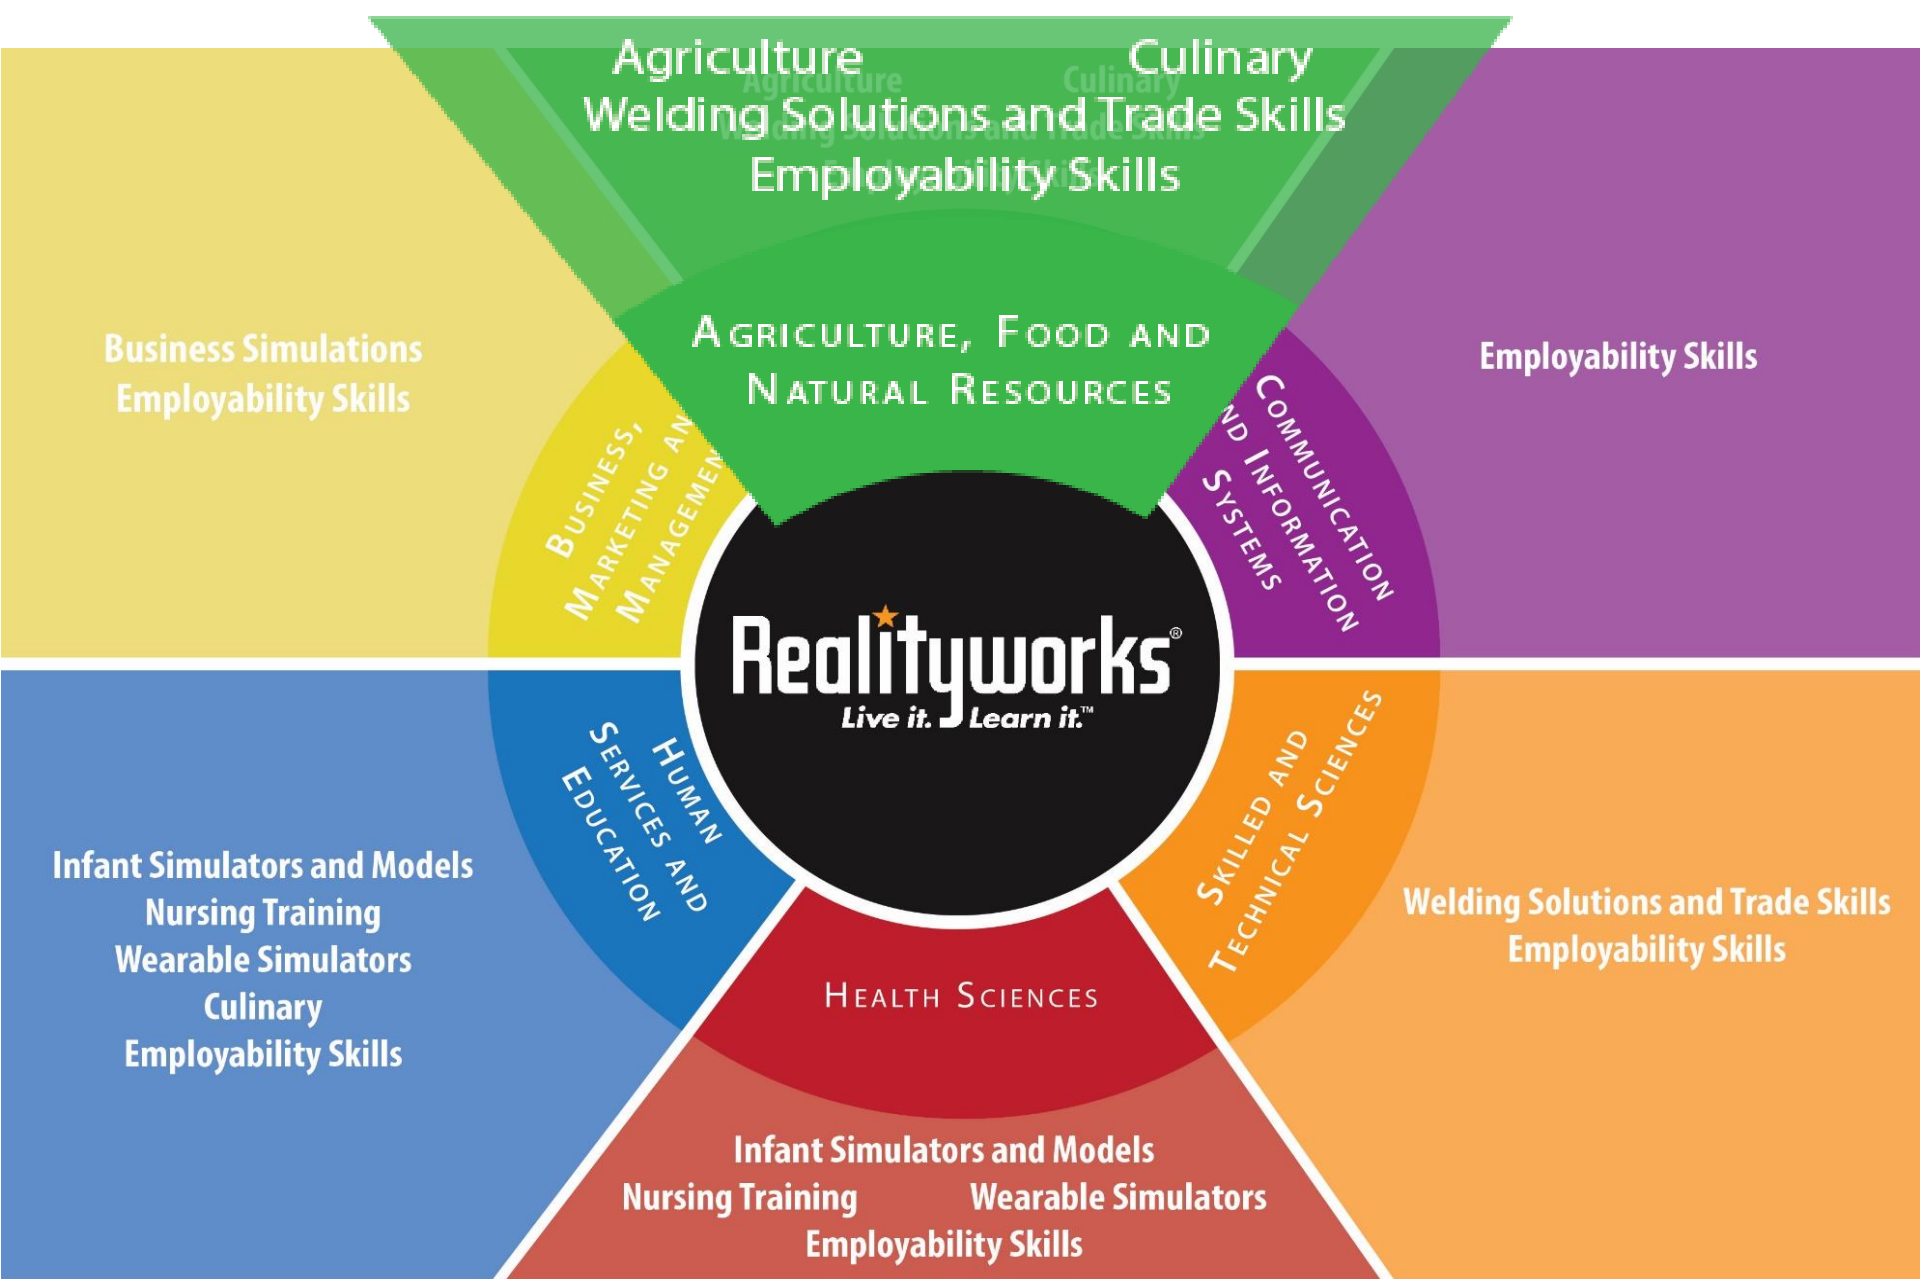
Agriculture Culinary
Welding Solutions and Trade Skills
Employability Skills

Business Simulations
Employability Skills

Agriculture, Food and Natural Resources

Employability Skills

Business, Marketing and Management

Communication and Information Systems

Realityworks®
Live it. Learn it.™

Human Services and Education

Skilled and Technical Sciences

Infant Simulators and Models
Nursing Training
Wearable Simulators
Culinary
Employability Skills

Health Sciences

Welding Solutions and Trade Skills
Employability Skills

Infant Simulators and Models
Nursing Training Wearable Simulators
Employability Skills